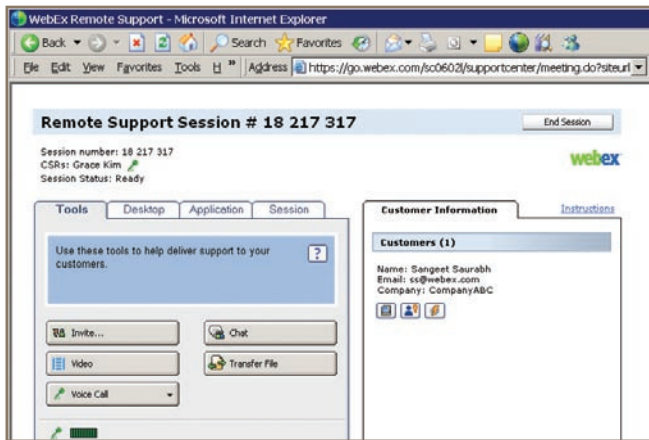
WebEx Remote Support - Microsoft Internet Explorer

Back Search Favorites

File Edit View Favorites Tools H » Address https://go.webex.com/sc0602l/supportcenter/meeting.do?siteurl

Remote Support Session # 18 217 317

End Session

Session number: 18 217 317
CSRs: Grace Kim
Session Status: Ready

webex

Tools Desktop Application Session

Use these tools to help deliver support to your customers.

?

Invite...

Chat

Video

Transfer File

Voice Call

Customer Information

Instructions

Customers (1)

Name: Sangeet Saurabh
Email: ss@webex.com
Company: CompanyABC